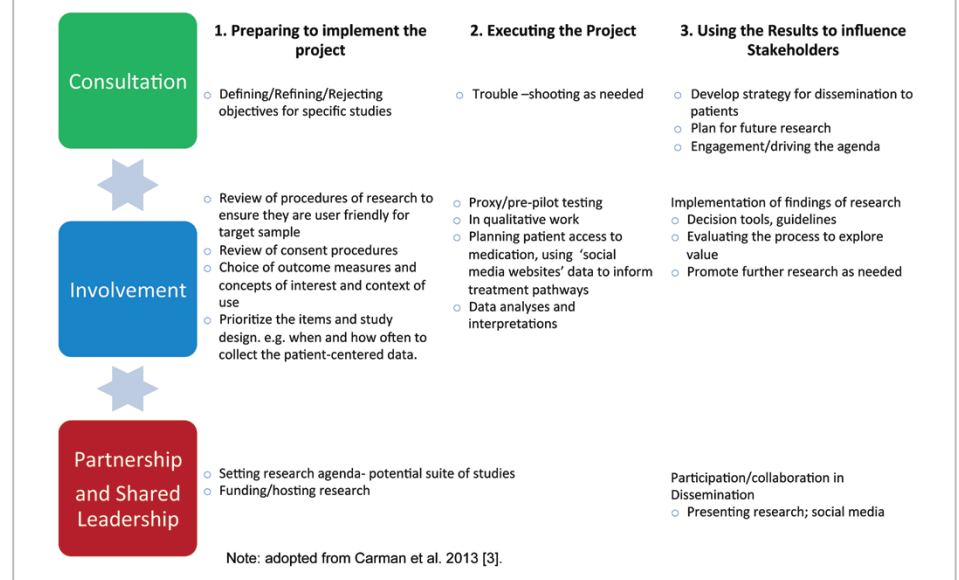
Consultation

1. Preparing to implement the project

2. Executing the Project

3. Using the Results to influence Stakeholders

- Defining/Refining/Rejecting objectives for specific studies

- Trouble –shooting as needed

- Develop strategy for dissemination to patients
- Plan for future research
- Engagement/driving the agenda

Involvement

- Review of procedures of research to ensure they are user friendly for target sample
- Review of consent procedures
- Choice of outcome measures and concepts of interest and context of use
- Prioritize the items and study design. e.g. when and how often to collect the patient-centered data.

- Proxy/pre-pilot testing
- In qualitative work
- Planning patient access to medication, using 'social media websites' data to inform treatment pathways
- Data analyses and interpretations

Implementation of findings of research
- Decision tools, guidelines
- Evaluating the process to explore value
- Promote further research as needed

Partnership and Shared Leadership

- Setting research agenda- potential suite of studies
- Funding/hosting research

Participation/collaboration in Dissemination
- Presenting research; social media

Note: adopted from Carman et al. 2013 [3].